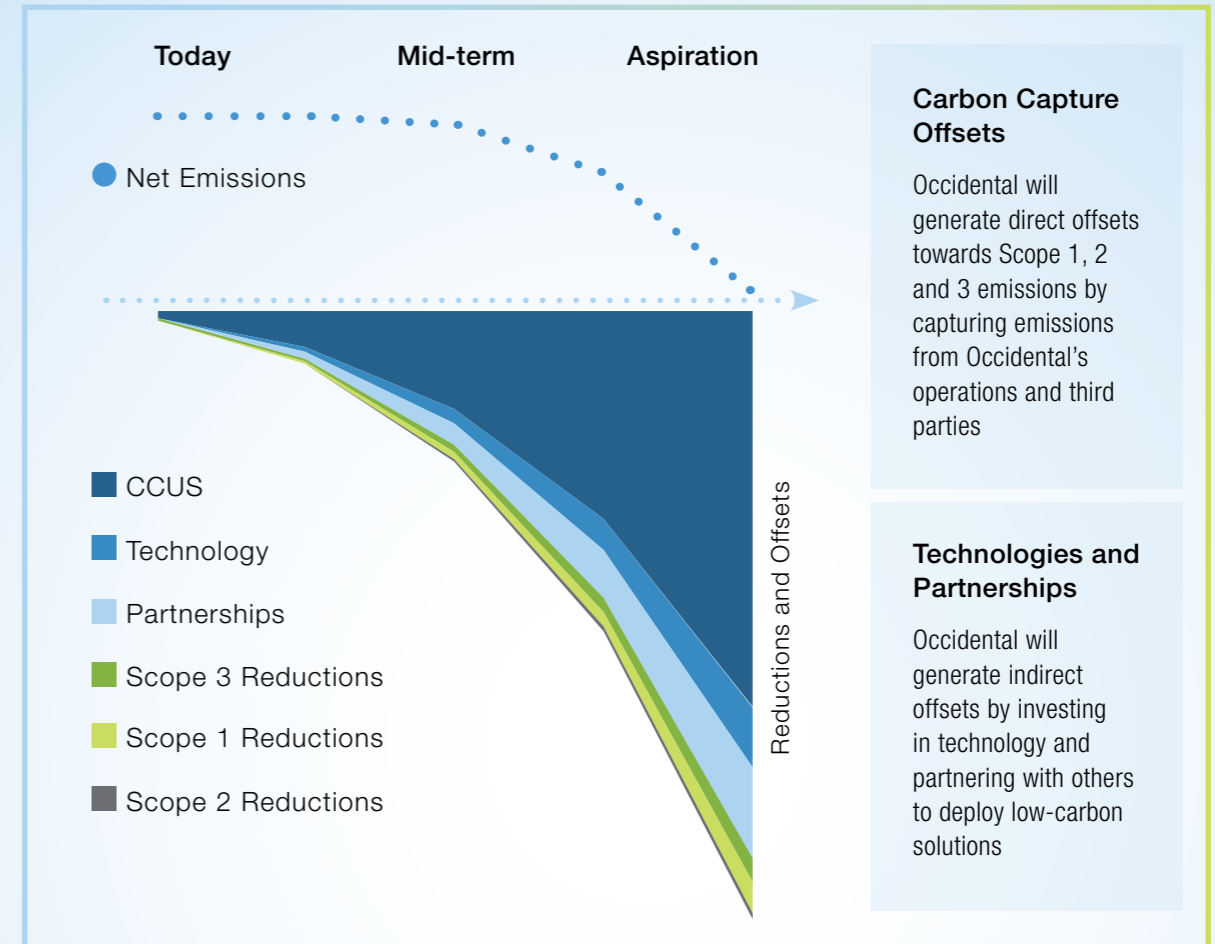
Today

Mid-term

Aspiration

Net Emissions

CCUS

Technology

Partnerships

Scope 3 Reductions

Scope 1 Reductions

Scope 2 Reductions

Reductions and Offsets

Carbon Capture Offsets

Occidental will generate direct offsets towards Scope 1, 2 and 3 emissions by capturing emissions from Occidental's operations and third parties

Technologies and Partnerships

Occidental will generate indirect offsets by investing in technology and partnering with others to deploy low-carbon solutions